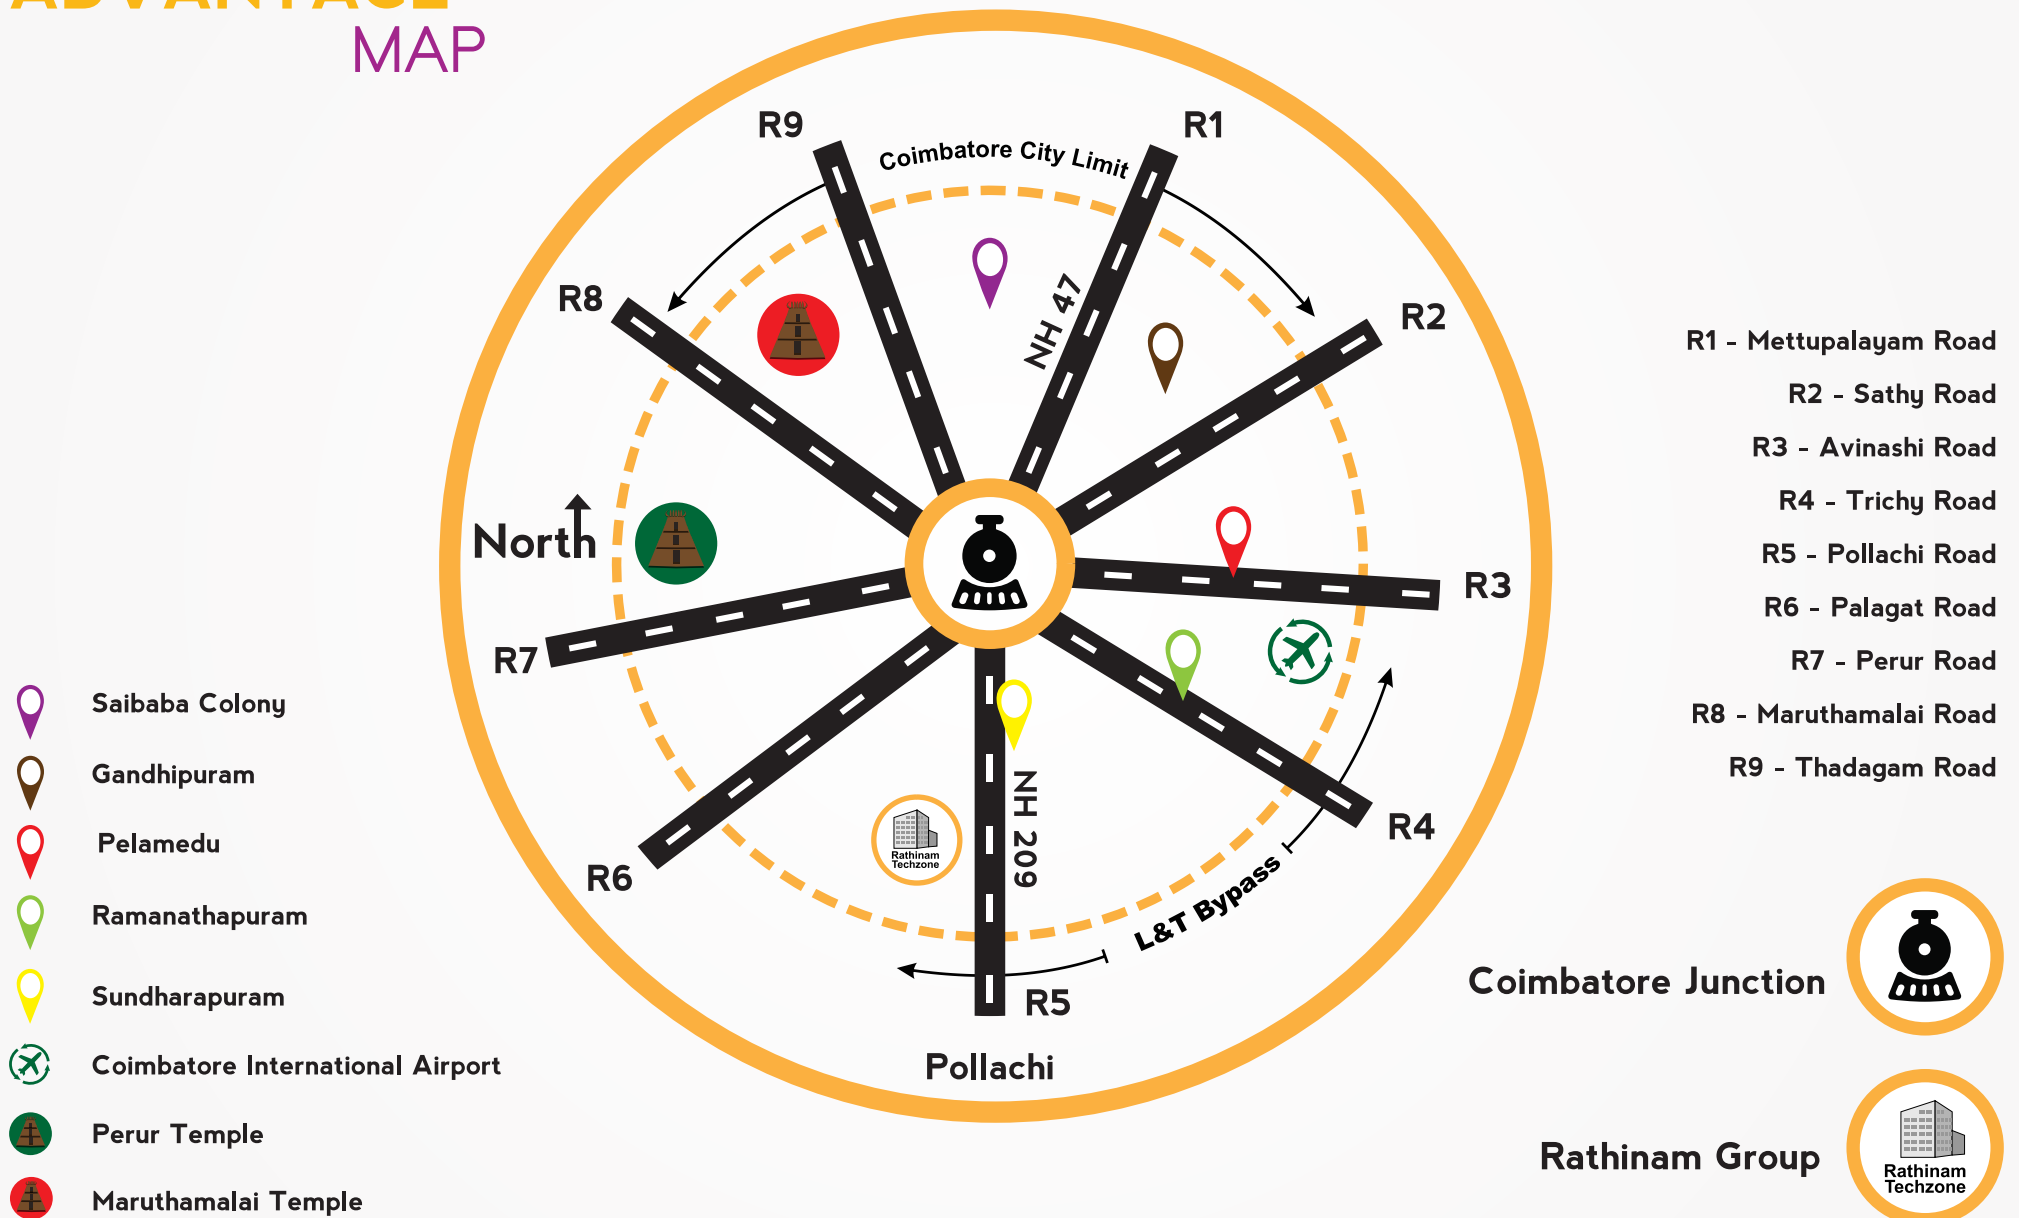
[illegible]
MAP

R9
Coimbatore City Limit
R1
R8
NH 47
R2
North
R3
R7
R4
NH 209
Rathinam Techzone
R6
L&T Bypass
R5
Pollachi

R1 - Mettupalayam Road
R2 - Sathy Road
R3 - Avinashi Road
R4 - Trichy Road
R5 - Pollachi Road
R6 - Palagat Road
R7 - Perur Road
R8 - Maruthamalai Road
R9 - Thadagam Road

Saibaba Colony
Gandhipuram
Pelamedu
Ramanathapuram
Sundharapuram
Coimbatore International Airport
Perur Temple
Maruthamalai Temple

Coimbatore Junction
Rathinam Group
Rathinam Techzone